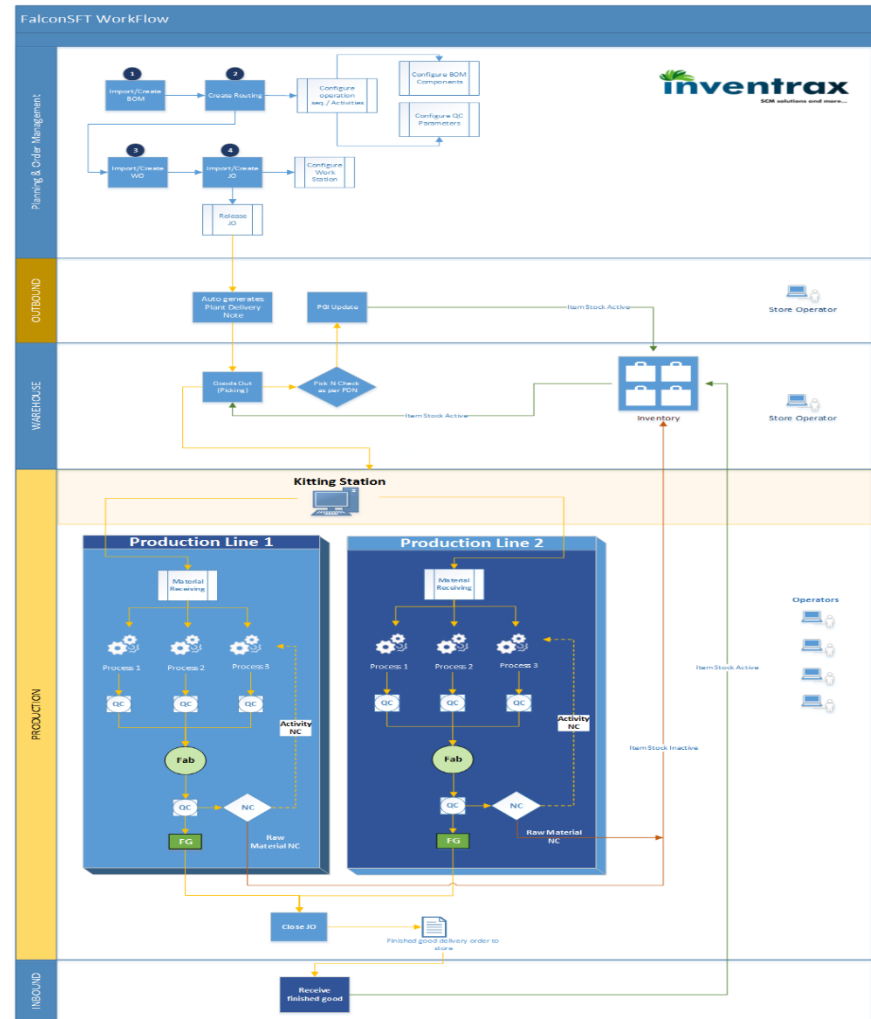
FalconSFT WorkFlow

Planning & Order Management

1
Import/Create BOM

2
Create Routing

Configure operation seq / Activities

Configure BOM Components

Configure QC Parameters

inventrax
SCM solutions and more...

3
Import/Create WO

4
Import/Create JO

Configure Work Station

Release JO

OUTBOUND

Auto generates Plant Delivery Note

PGI Update

Item Stock Active

Store Operator

WAREHOUSE

Goods Out (Picking)

Pick N Check as per PDN

Item Stock Active

Inventory

Store Operator

PRODUCTION

Kitting Station

Production Line 1

Material Receiving

Process 1
Process 2
Process 3

QC
QC
QC

Activity NC

Fab

QC

NC

FG

Raw Material NC

Production Line 2

Material Receiving

Process 1
Process 2
Process 3

QC
QC
QC

Activity NC

Fab

QC

NC

FG

Raw Material NC

Item Stock Inactive

Item Stock Active

Operators

Close JO

Finished good delivery order to store

INBOUND

Receive finished good